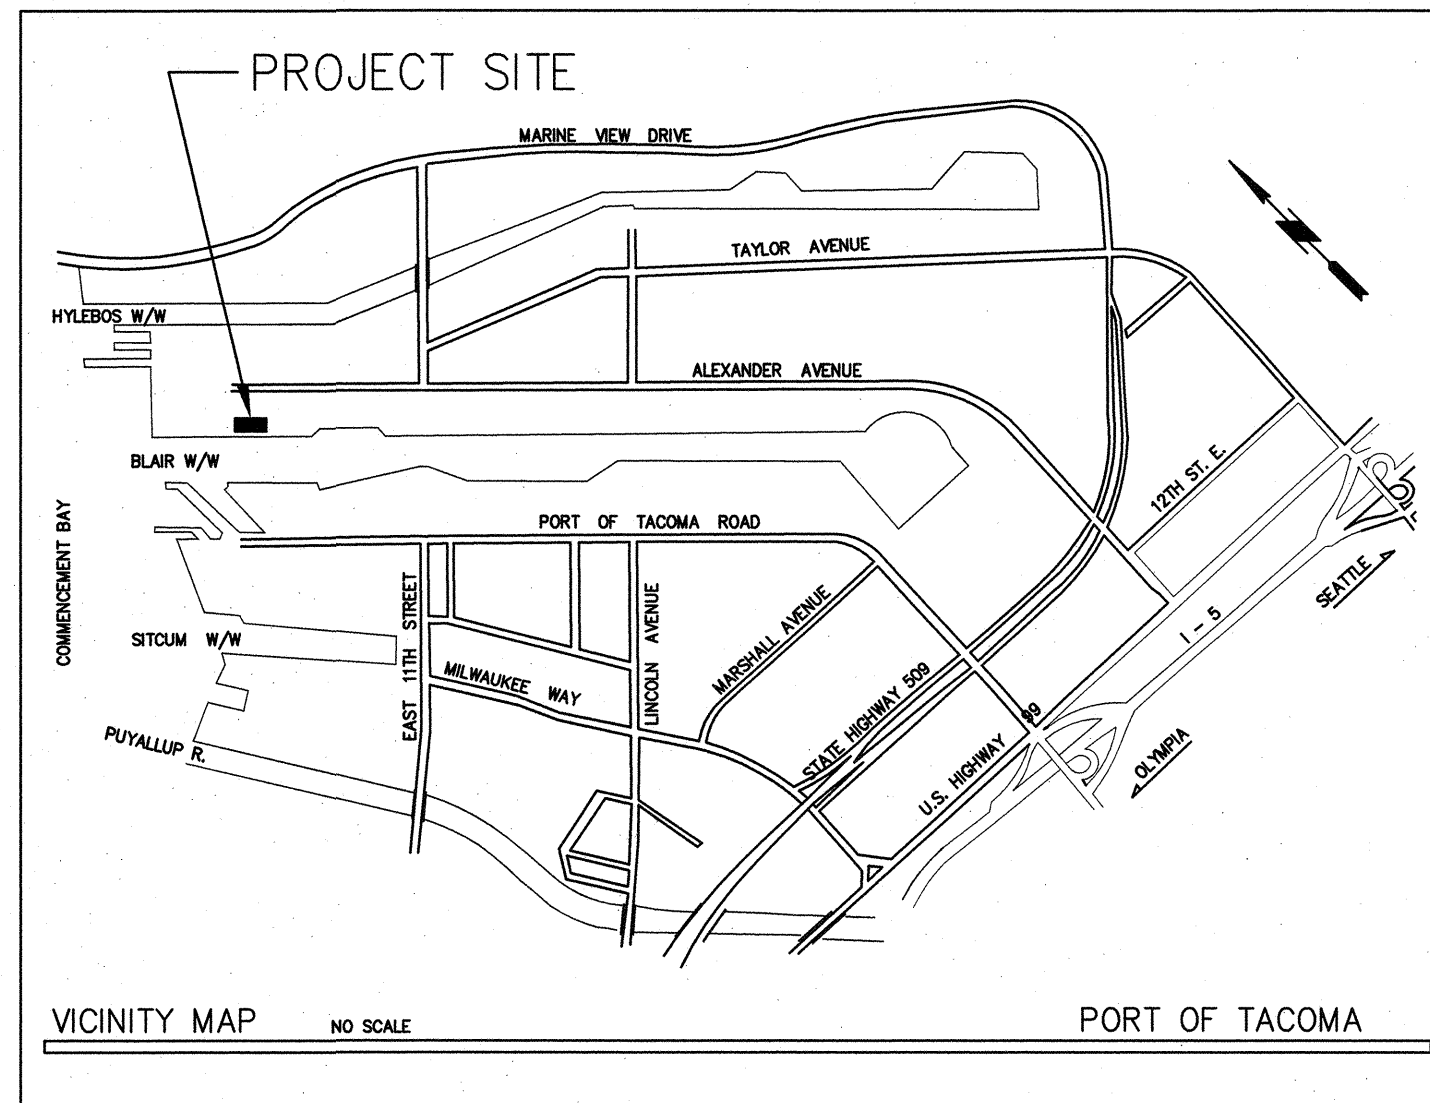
PROJECT SITE

MARINE VIEW DRIVE

TAYLOR AVENUE

HYLEBOS W/W

ALEXANDER AVENUE

BLAIR W/W

COMMENCEMENT BAY

12TH ST. E.

PORT OF TACOMA ROAD

SITCUM W/W

EAST 11TH STREET

LINCOLN AVENUE

MARSHALL AVENUE

MILWAUKEE WAY

PUYALLUP R.

STATE HIGHWAY 509

U.S. HIGHWAY 99

I - 5

SEATTLE

OLYMPIA

VICINITY MAP NO SCALE

PORT OF TACOMA